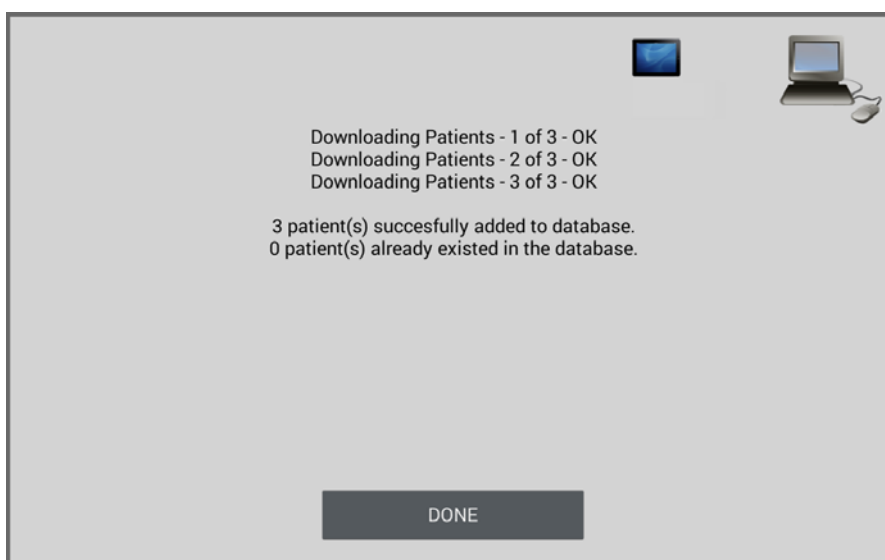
Downloading Patients - 1 of 3 - OK
Downloading Patients - 2 of 3 - OK
Downloading Patients - 3 of 3 - OK

3 patient(s) succesfully added to database.
0 patient(s) already existed in the database.

DONE